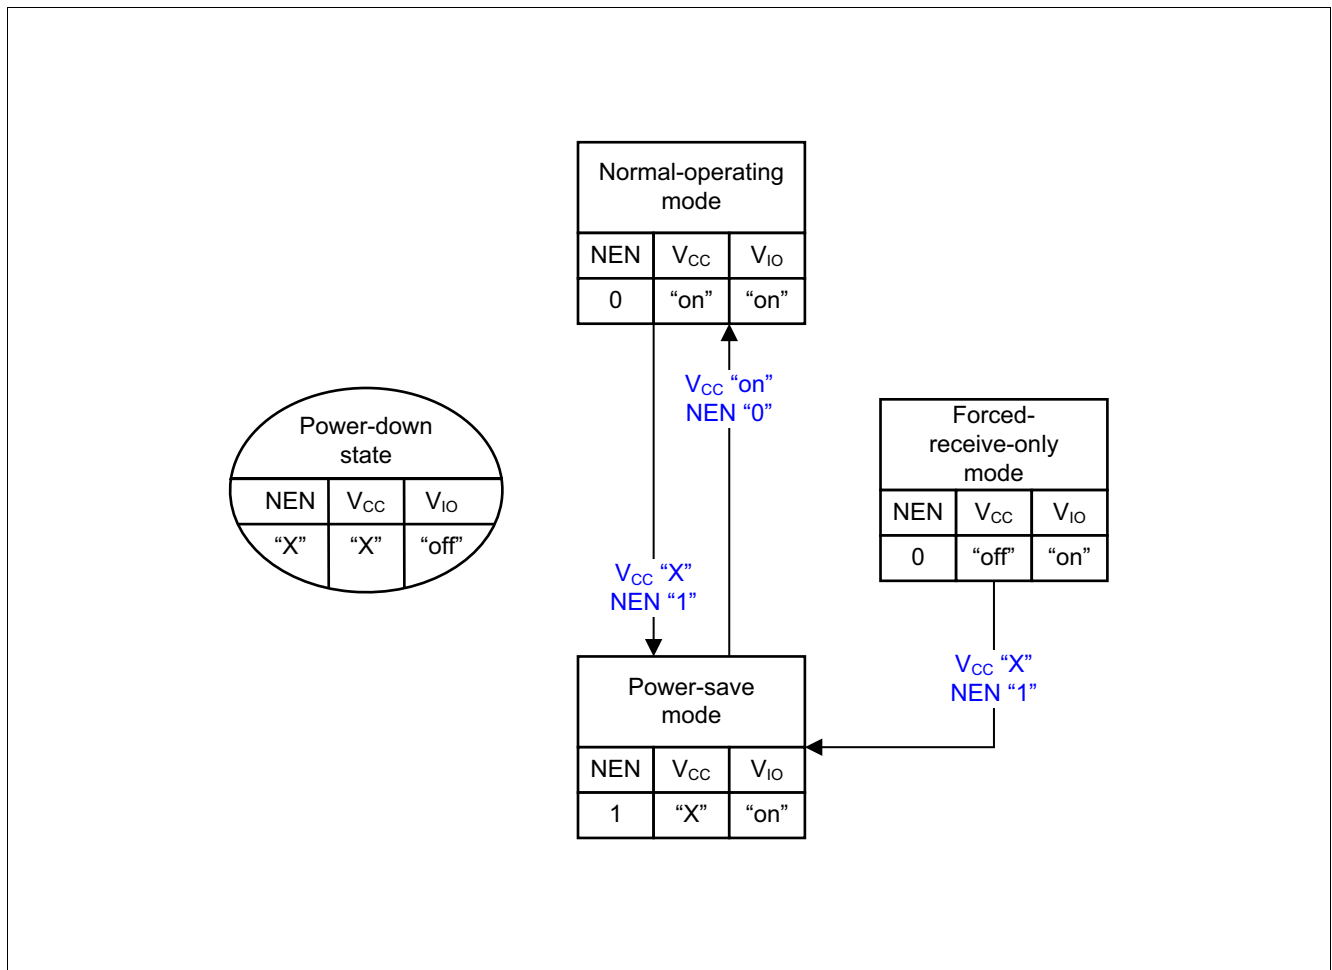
Normal-operating mode

| NEN | $V_{CC}$ | $V_{IO}$ |
|---|---|---|
| 0 | “on” | “on” |

$V_{CC}$ “on”
NEN “0”

Power-down state

| NEN | $V_{CC}$ | $V_{IO}$ |
|---|---|---|
| “X” | “X” | “off” |

Forced-receive-only mode

| NEN | $V_{CC}$ | $V_{IO}$ |
|---|---|---|
| 0 | “off” | “on” |

$V_{CC}$ “X”
NEN “1”

$V_{CC}$ “X”
NEN “1”

Power-save mode

| NEN | $V_{CC}$ | $V_{IO}$ |
|---|---|---|
| 1 | “X” | “on” |